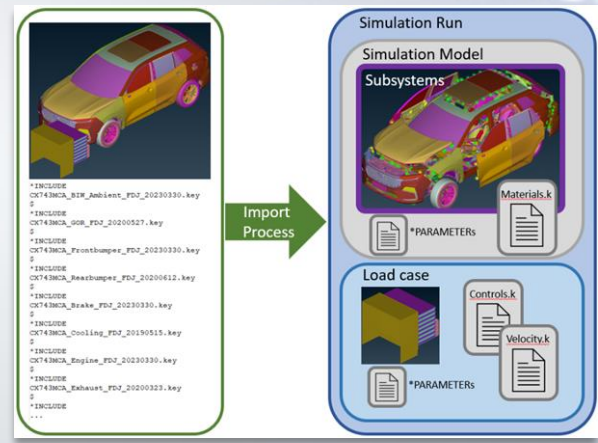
*INCLUDE
CX743MCA_BIW_Ambient_FDJ_20230330.key
$
*INCLUDE
CX743MCA_GOR_FDJ_20200527.key
$
*INCLUDE
CX743MCA_Frontbumper_FDJ_20230330.key
$
*INCLUDE
CX743MCA_Rearbumper_FDJ_20200612.key
$
*INCLUDE
CX743MCA_Brake_FDJ_20230330.key
$
*INCLUDE
CX743MCA_Cooling_FDJ_20190515.key
$
*INCLUDE
CX743MCA_Engine_FDJ_20230330.key
$
*INCLUDE
CX743MCA_Exhaust_FDJ_20200323.key
$
*INCLUDE
...

Import Process

Simulation Run

Simulation Model

Subsystems

*PARAMETERs

Materials.k

Load case

Controls.k

Velocity.k

*PARAMETERs